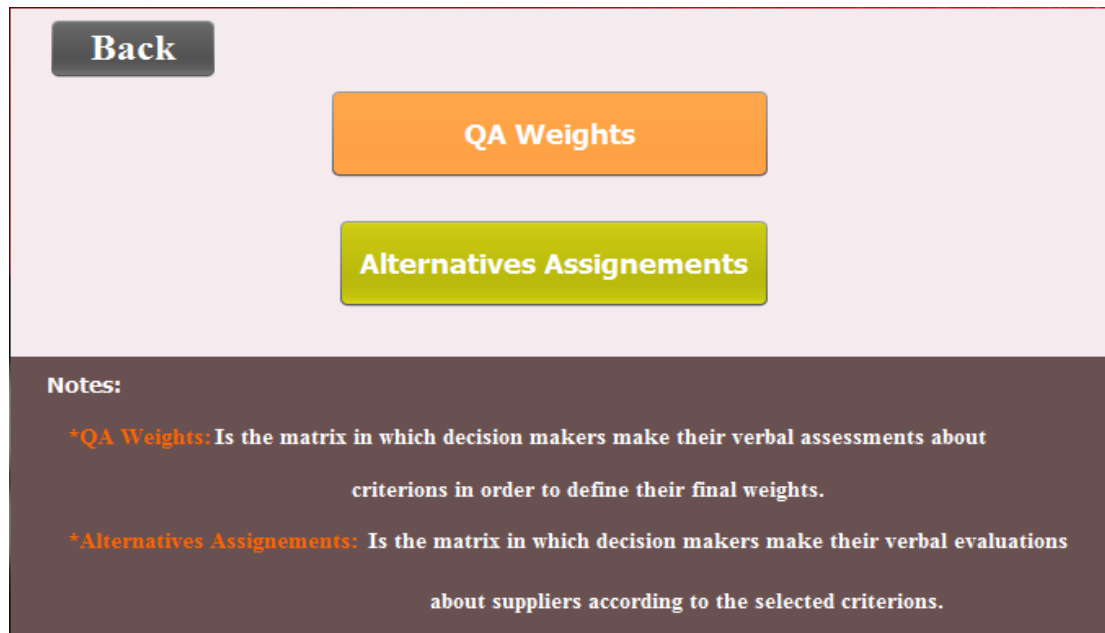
Back

QA Weights

Alternatives Assignements

Notes:

*QA Weights: Is the matrix in which decision makers make their verbal assessments about criterions in order to define their final weights.

*Alternatives Assignements: Is the matrix in which decision makers make their verbal evaluations about suppliers according to the selected criterions.